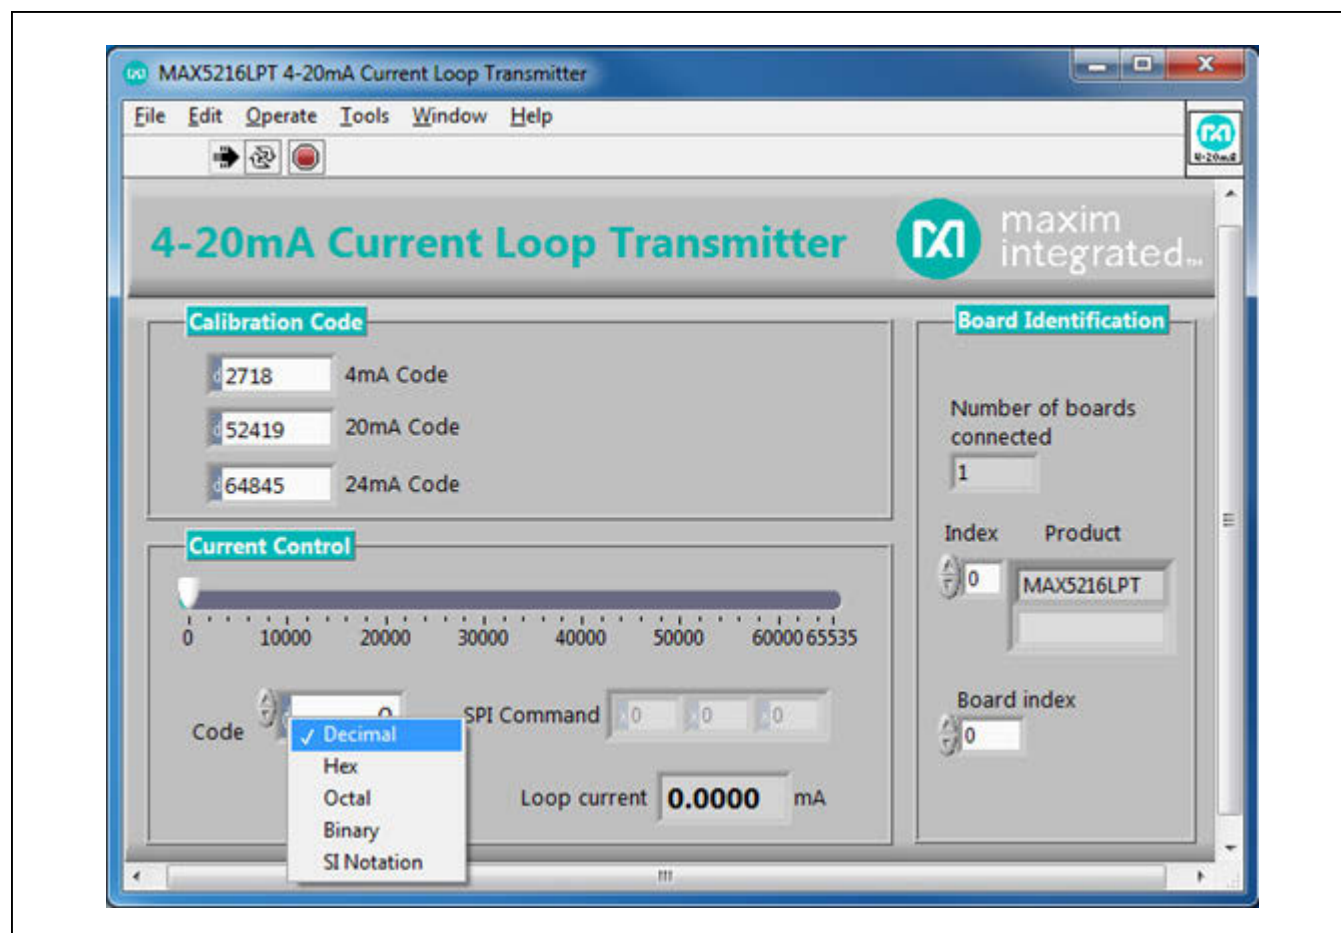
MAX5216LPT 4-20mA Current Loop Transmitter

File Edit Operate Tools Window Help

4-20mA

4-20mA Current Loop Transmitter

maxim integrated

Calibration Code

2718 4mA Code

52419 20mA Code

64845 24mA Code

Current Control

0 10000 20000 30000 40000 50000 60000 65535

Code 0

✓ Decimal
Hex
Octal
Binary
SI Notation

SPI Command 0 0 0

Loop current 0.0000 mA

Board Identification

Number of boards connected

1

Index Product

0 MAX5216LPT

Board index

0